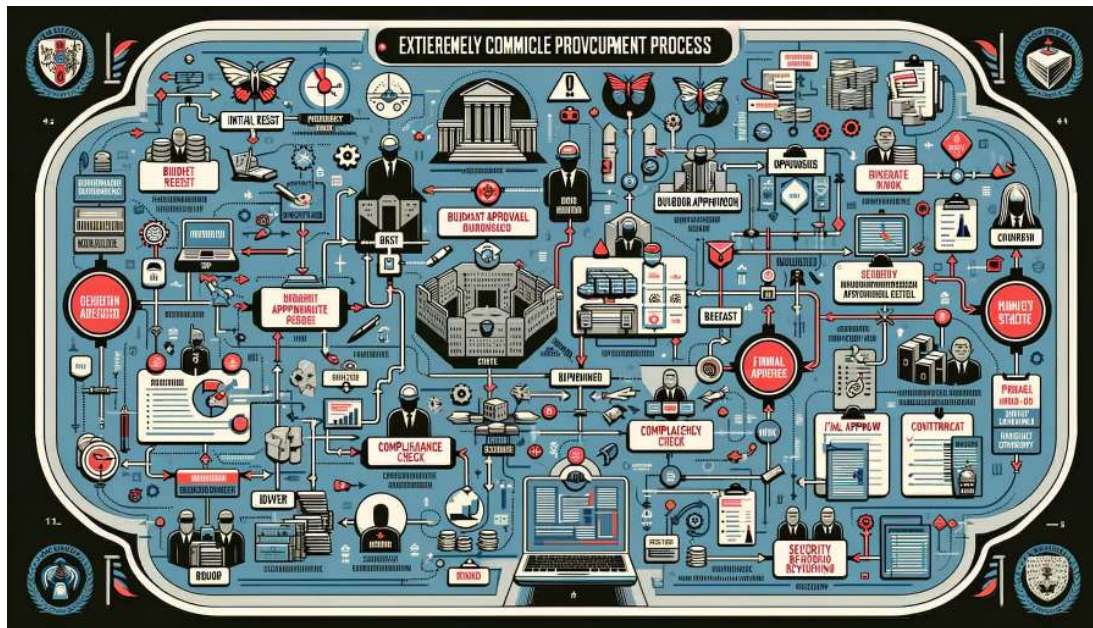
EXTIERENELY COMMICLE PROVCUPMENT PROCESS

INITIAL REEST

BUIDHET REESIT

BUIDHANT APPROVAL BURONSECO

OPPWISHS

DULBOR APPRIOCON

BINERATE KNIOK

CUNRESH

GEHEEIN ADERSED

BIDHANT APPBIBATE PESDE!

SECURITY ASFCOURICELL ESTICL

BEEFAST

FINIAL APPERES

MANCIST STADTE

BIPNENNED

COMPLIANCE CHECK

COMPLATEHCY CHECK

FINL APPROW

CONTIRRACAT

PRINEL

IDWER

BDUOP

SECURITY REHOORIO RCYIIHINING